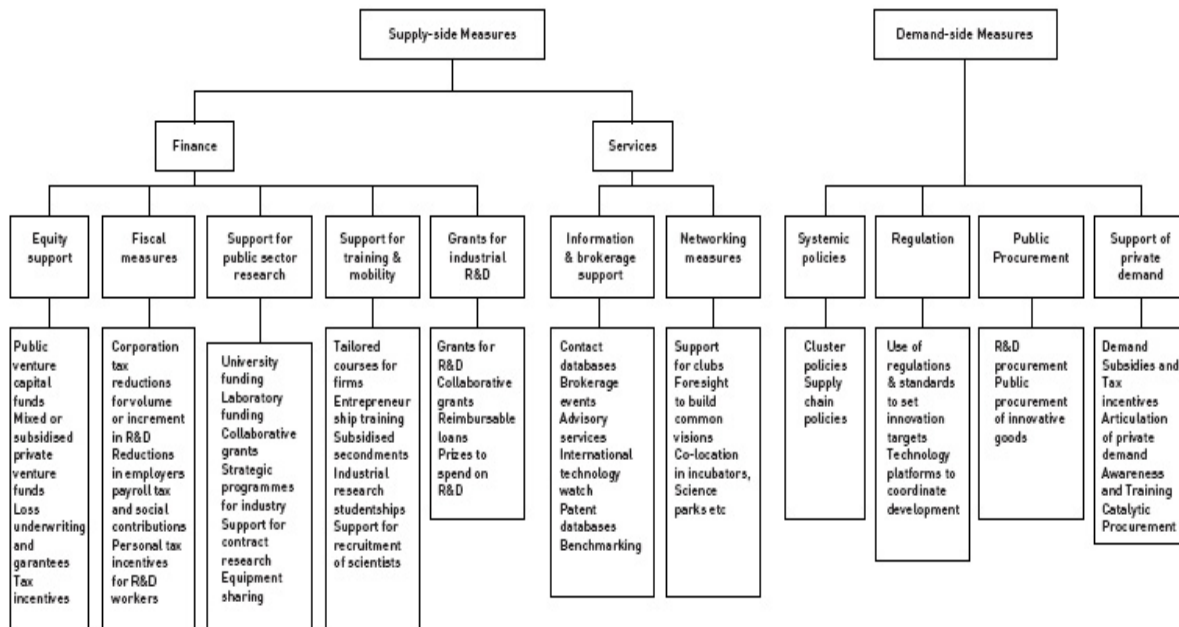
Supply-side Measures

Finance

Services

Demand-side Measures

Equity support

Public venture capital funds
Mixed or subsidised private venture funds
Loss underwriting and garantees
Tax incentives

Fiscal measures

Corporation tax reductions forvolume or increment in R&D
Reductions in employers payroll tax and social contributions
Personal tax incentives for R&D workers

Support for public sector research

University funding
Laboratory funding
Collaborative grants
Strategic programmes for industry
Support for contract research
Equipment sharing

Support for training & mobility

Tailored courses for firms
Entrepreneurship training
Subsidised secondments
Industrial research studentships
Support for recruitment of scientists

Grants for industrial R&D

Grants for R&D
Collaborative grants
Reimbursable loans
Prizes to spend on R&D

Information & brokerage support

Contact databases
Brokerage events
Advisory services
International technology watch
Patent databases
Benchmarking

Networking measures

Support for clubs
Foresight to build common visions
Co-location in incubators, Science parks etc

Systemic policies

Cluster policies
Supply chain policies

Regulation

Use of regulations & standards to set innovation targets
Technology platforms to coordinate development

Public Procurement

R&D procurement
Public procurement of innovative goods

Support of private demand

Demand Subsidies and Tax incentives
Articulation of private demand
Awareness and Training
Catalytic Procurement